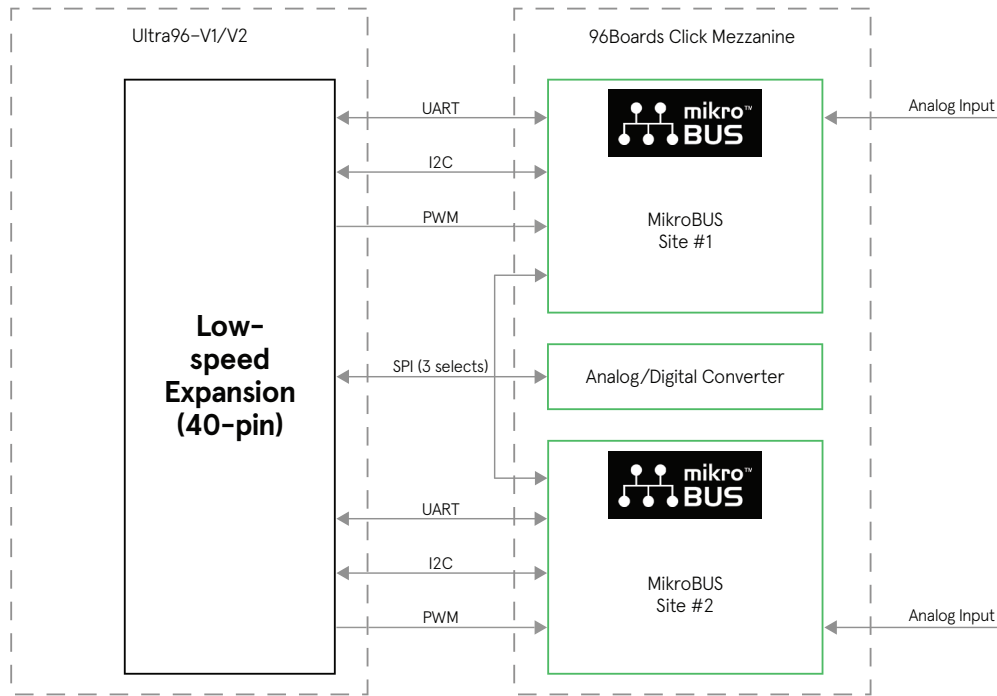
Ultra96-V1/V2

96Boards Click Mezzanine

Low-speed Expansion (40-pin)

UART

I2C

PWM

SPI (3 selects)

UART

I2C

PWM

mikro™ BUS

MikroBUS Site #1

Analog/Digital Converter

mikro™ BUS

MikroBUS Site #2

Analog Input

Analog Input